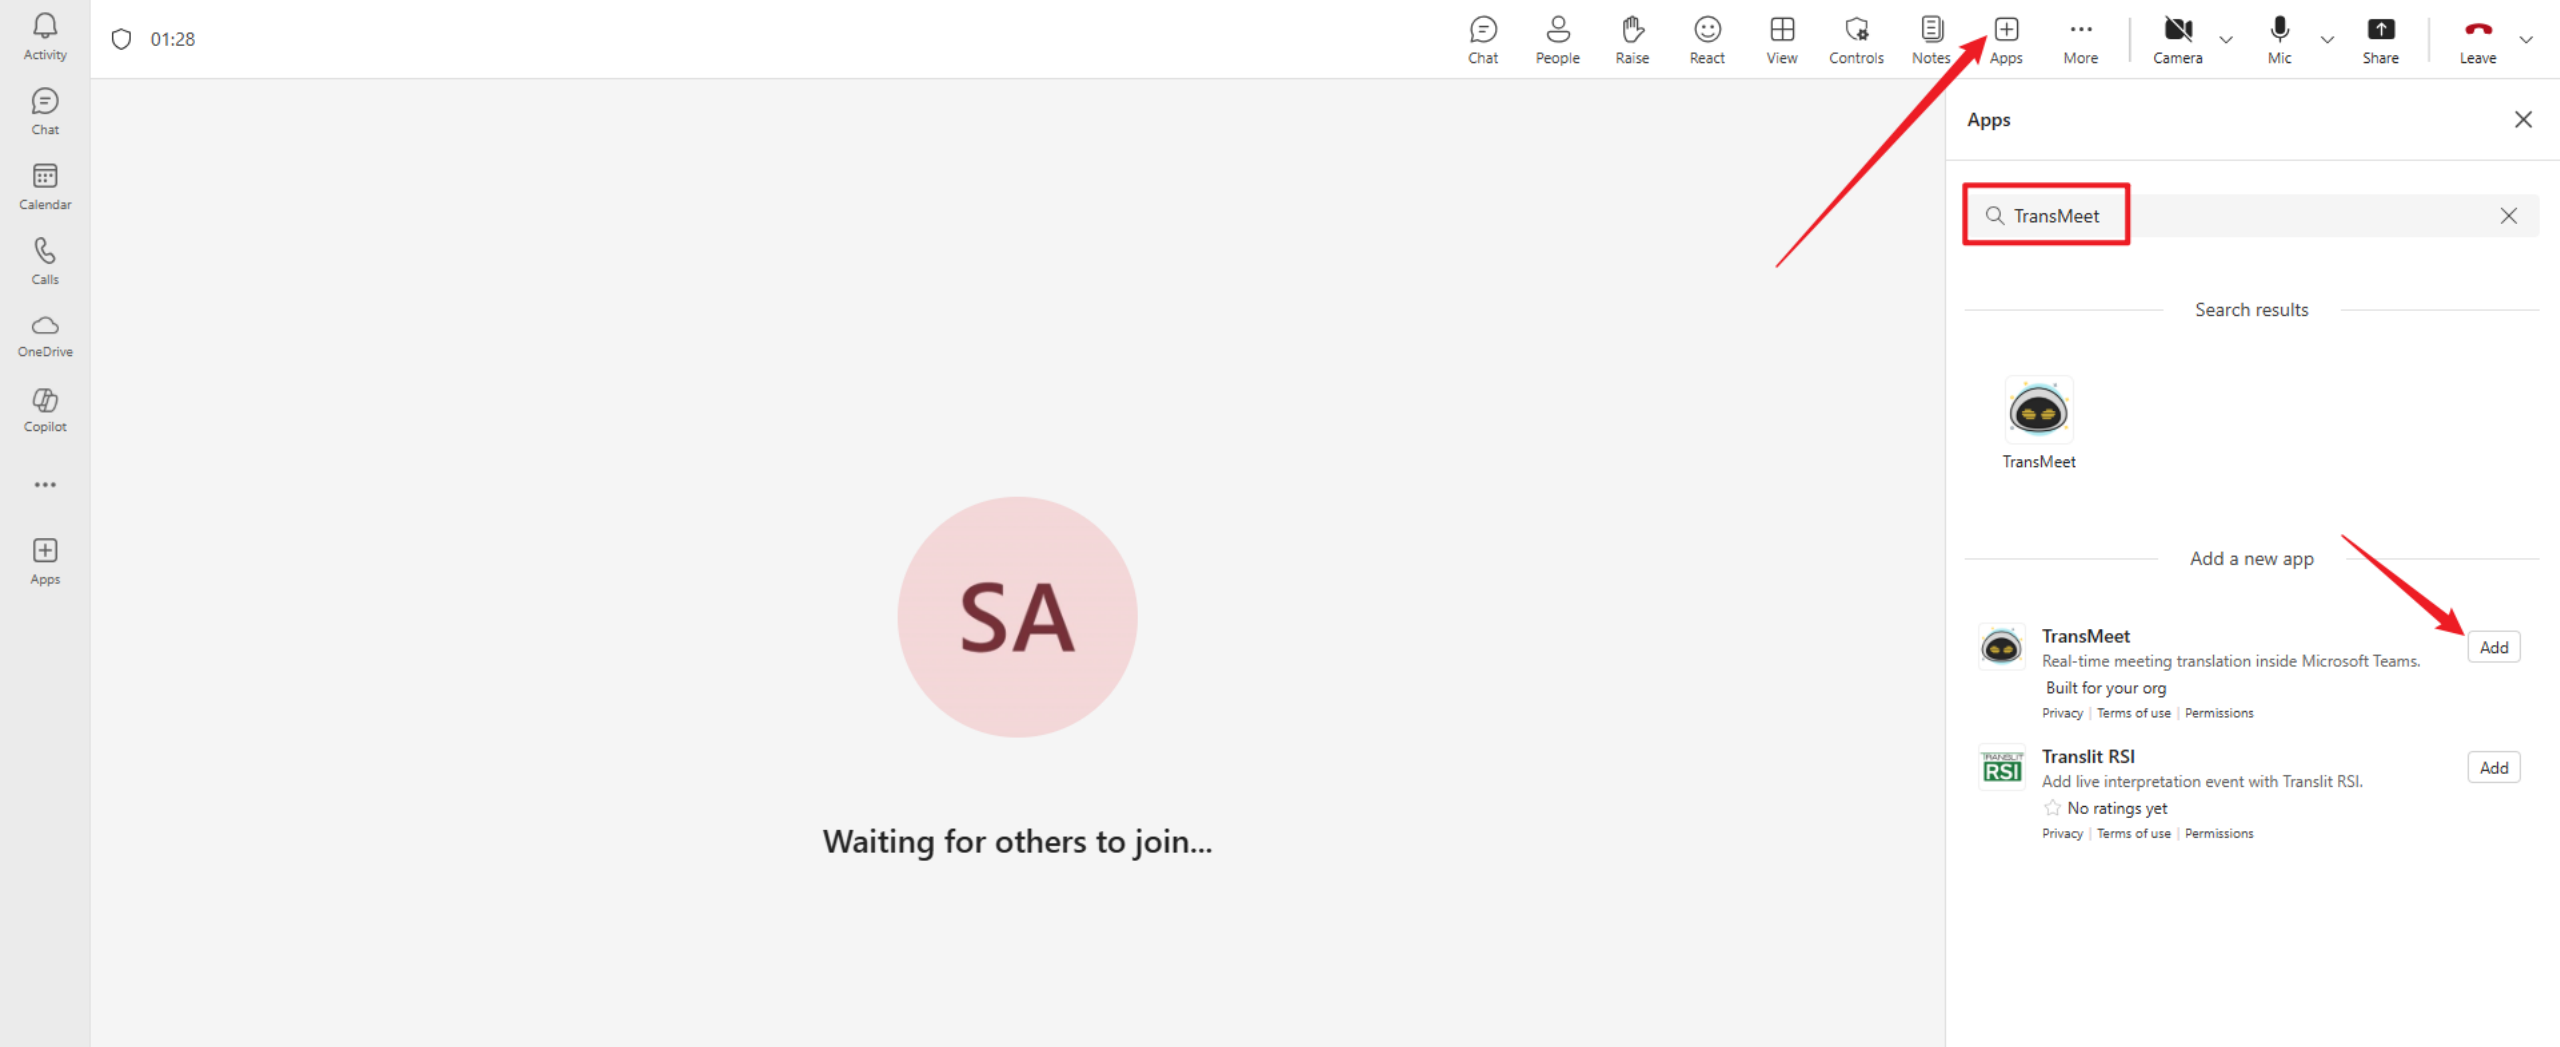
Activity
Chat
Calendar
Calls
OneDrive
Copilot
...
Apps

01:28

Chat People Raise React View Controls Notes Apps More Camera Mic Share Leave

SA

Waiting for others to join...

Apps

TransMeet

Search results

TransMeet

Add a new app

TransMeet
Real-time meeting translation inside Microsoft Teams.
Built for your org
Privacy | Terms of use | Permissions
Add

Translit RSI
Add live interpretation event with Translit RSI.
No ratings yet
Privacy | Terms of use | Permissions
Add

RSI